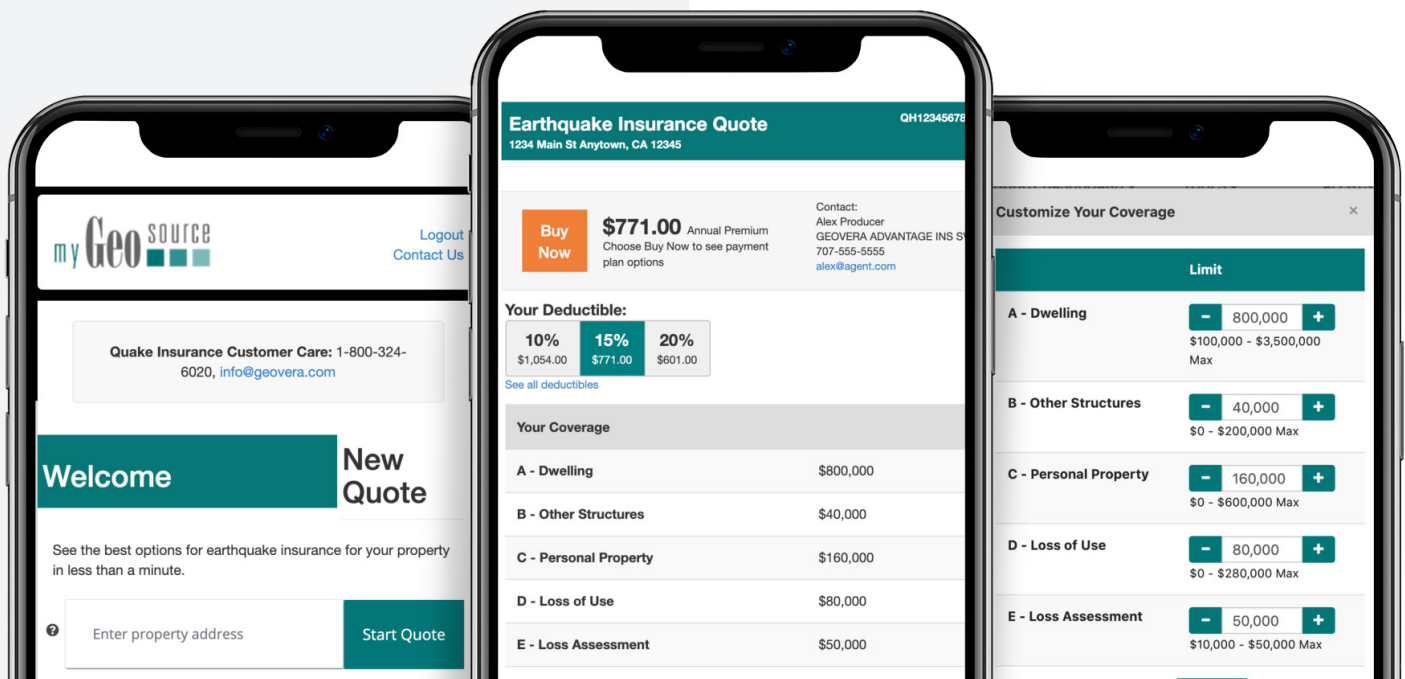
my Geo source

Logout
Contact Us

Quake Insurance Customer Care: 1-800-324-6020, info@geovera.com

Welcome

New Quote

See the best options for earthquake insurance for your property in less than a minute.

Enter property address

Start Quote

Earthquake Insurance Quote

1234 Main St Anytown, CA 12345

QH12345678

Buy Now

$771.00 Annual Premium

Choose Buy Now to see payment plan options

Contact:
Alex Producer
GEOVERA ADVANTAGE INS S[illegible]
707-555-5555
alex@agent.com

Your Deductible:

| 10% | 15% | 20% |
|---|---|---|
| $1,054.00 | $771.00 | $601.00 |

See all deductibles

| Your Coverage | |
|---|---|
| A - Dwelling | $800,000 |
| B - Other Structures | $40,000 |
| C - Personal Property | $160,000 |
| D - Loss of Use | $80,000 |
| E - Loss Assessment | $50,000 |

Customize Your Coverage

×

| | Limit |
|---|---|
| A - Dwelling | − 800,000 + $100,000 - $3,500,000 Max |
| B - Other Structures | − 40,000 + $0 - $200,000 Max |
| C - Personal Property | − 160,000 + $0 - $600,000 Max |
| D - Loss of Use | − 80,000 + $0 - $280,000 Max |
| E - Loss Assessment | − 50,000 + $10,000 - $50,000 Max |